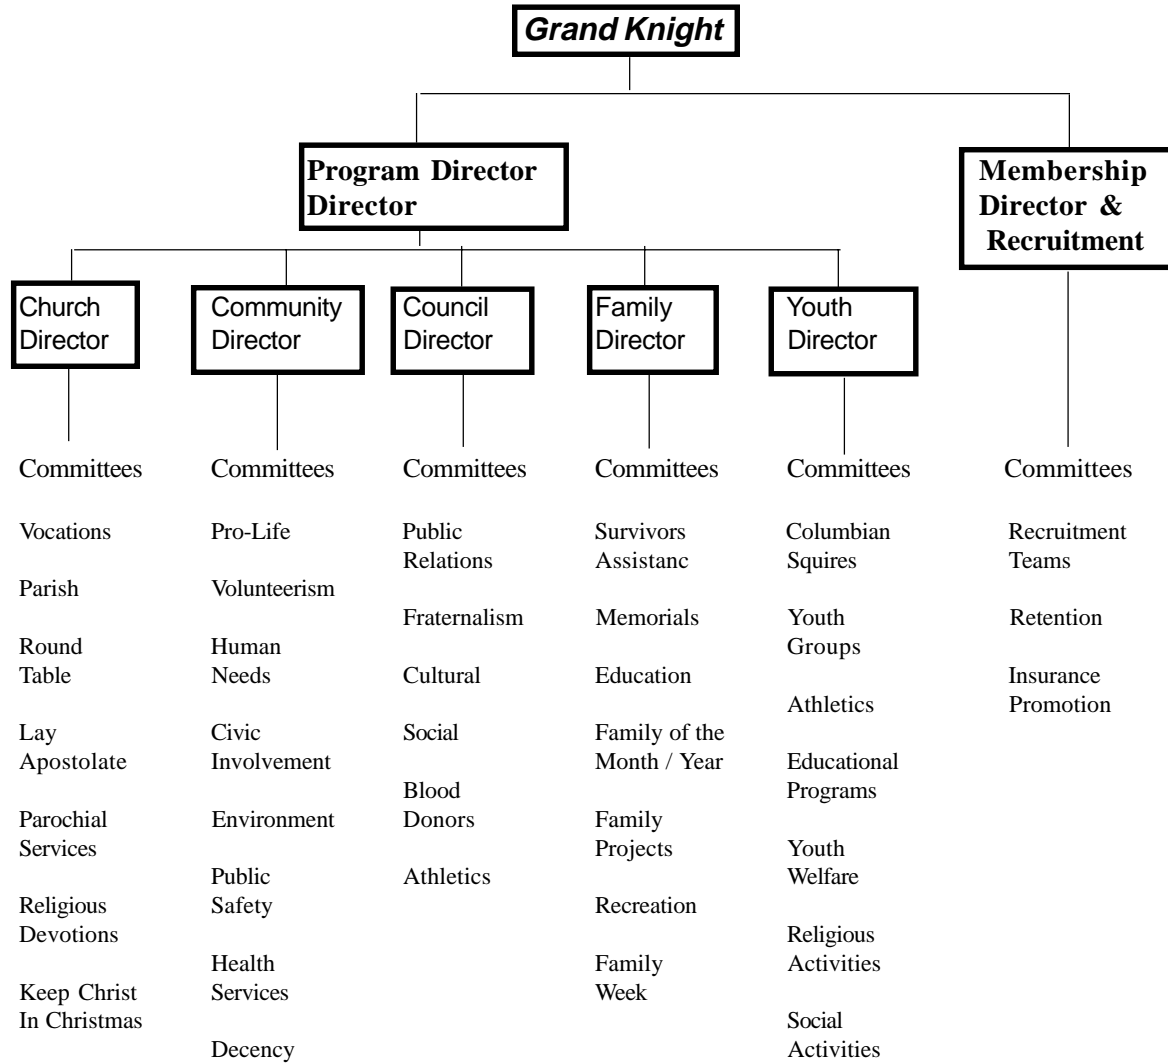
Grand Knight

Program Director Director

Membership Director & Recruitment

Church Director

Community Director

Council Director

Family Director

Youth Director

Committees

Vocations

Parish

Round Table

Lay Apostolate

Parochial Services

Religious Devotions

Keep Christ In Christmas

Committees

Pro-Life

Volunteerism

Human Needs

Civic Involvement

Environment

Public Safety

Health Services

Decency

Committees

Public Relations

Fraternalism

Cultural

Social

Blood Donors

Athletics

Committees

Survivors Assistanc

Memorials

Education

Family of the Month / Year

Family Projects

Recreation

Family Week

Committees

Columbian Squires

Youth Groups

Athletics

Educational Programs

Youth Welfare

Religious Activities

Social Activities

Committees

Recruitment Teams

Retention

Insurance Promotion